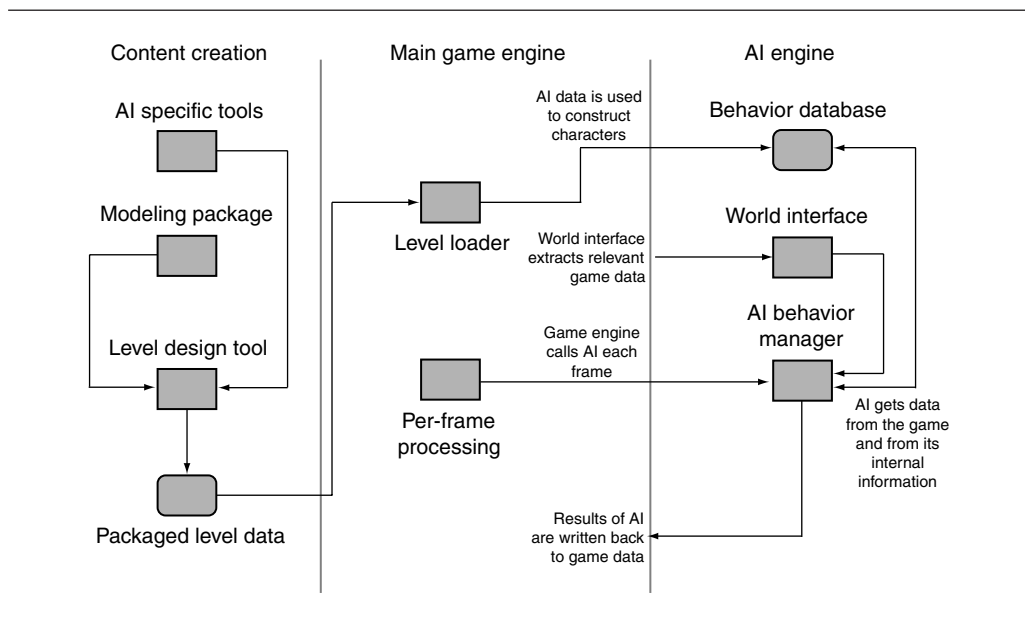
Content creation

AI specific tools

Modeling package

Level design tool

Packaged level data

Main game engine

AI data is used to construct characters

Level loader

World interface extracts relevant game data

Game engine calls AI each frame

Per-frame processing

Results of AI are written back to game data

AI engine

Behavior database

World interface

AI behavior manager

AI gets data from the game and from its internal information